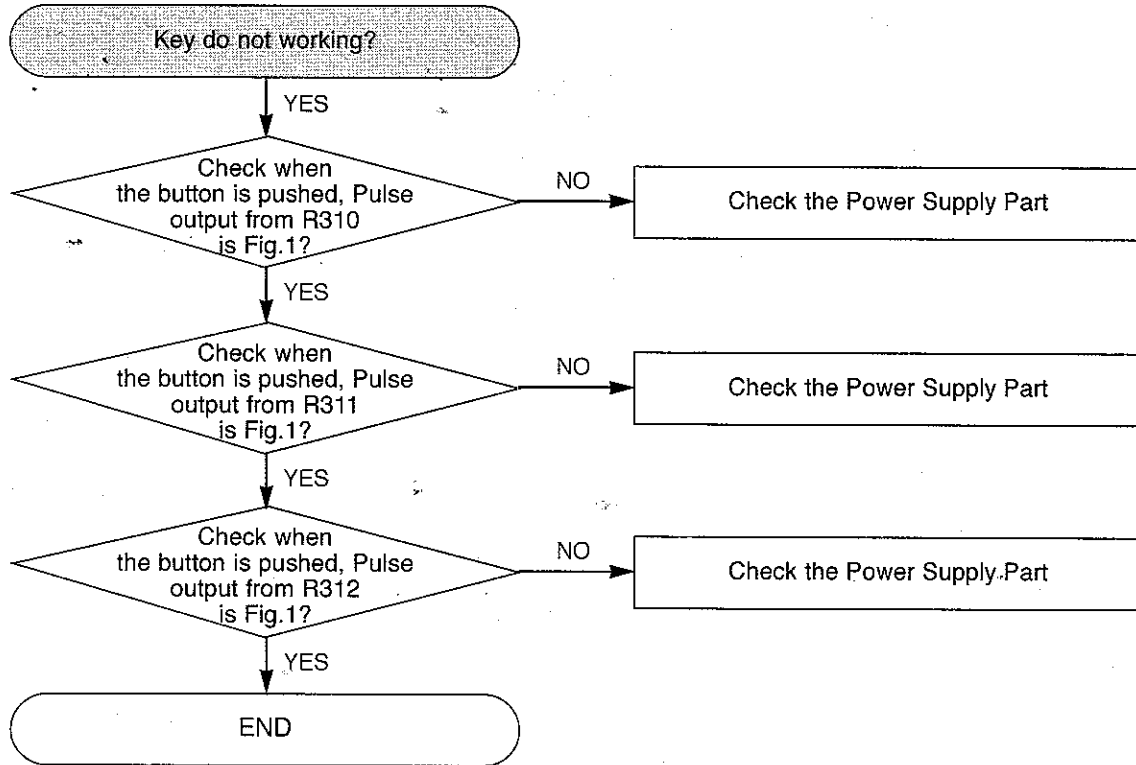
Key do not working?

YES

Check when the button is pushed, Pulse output from R310 is Fig.1?

NO

Check the Power Supply Part

YES

Check when the button is pushed, Pulse output from R311 is Fig.1?

NO

Check the Power Supply Part

YES

Check when the button is pushed, Pulse output from R312 is Fig.1?

NO

Check the Power Supply Part

YES

END